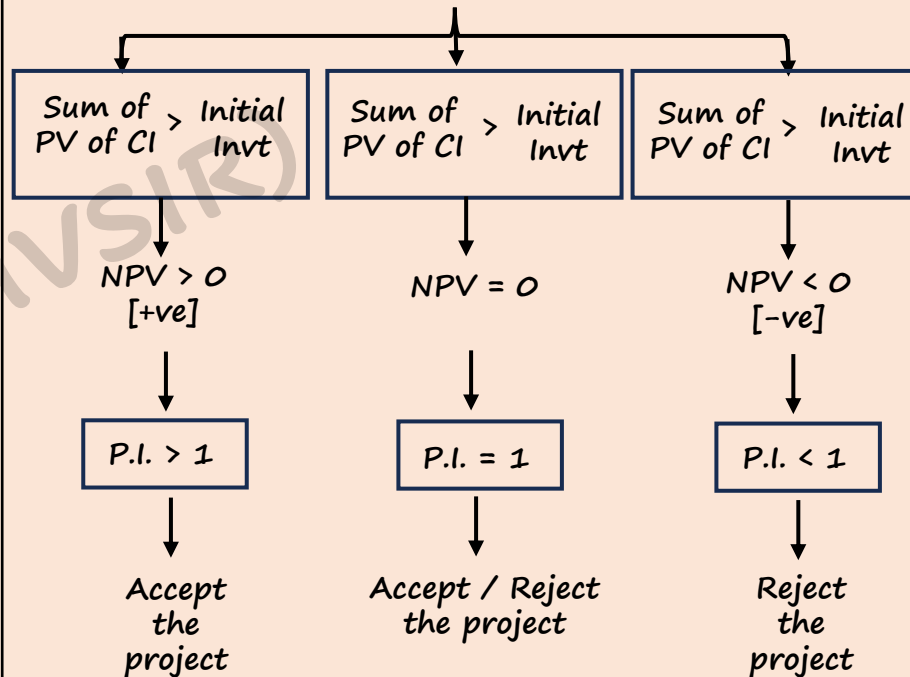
Sum of PV of CI > Initial Invt

Sum of PV of CI > Initial Invt

Sum of PV of CI > Initial Invt

NPV > 0 [+ve]

NPV = 0

NPV < 0 [-ve]

P.I. > 1

P.I. = 1

P.I. < 1

Accept the project

Accept / Reject the project

Reject the project

VSIR)